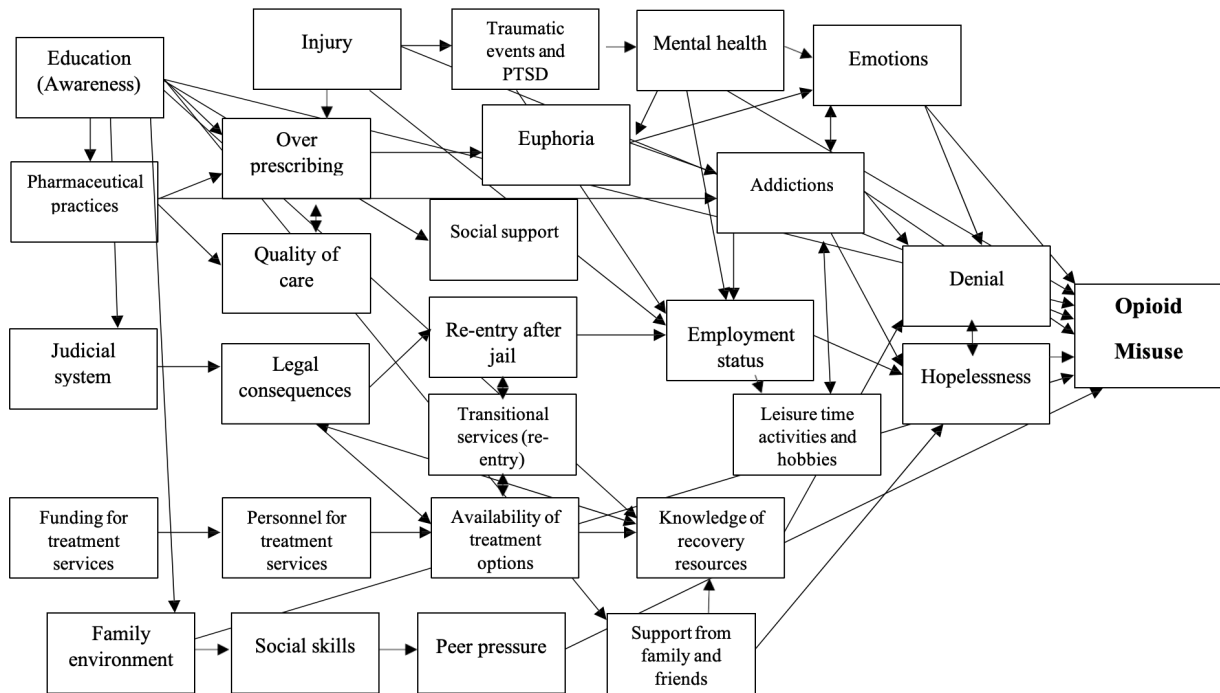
Education (Awareness)

Injury

Traumatic events and PTSD

Mental health

Emotions

Over prescribing

Euphoria

Pharmaceutical practices

Addictions

Social support

Quality of care

Denial

Opioid Misuse

Judicial system

Legal consequences

Re-entry after jail

Employment status

Hopelessness

Transitional services (re-entry)

Leisure time activities and hobbies

Funding for treatment services

Personnel for treatment services

Availability of treatment options

Knowledge of recovery resources

Family environment

Social skills

Peer pressure

Support from family and friends